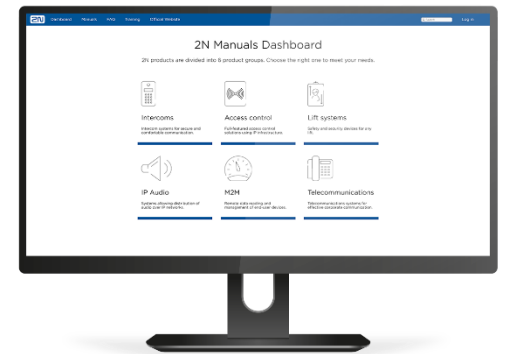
2N Dashboard Manuals FAQ Training Official Website Log in

2N Manuals Dashboard

2N products are divided into 6 product groups. Choose the right one to meet your needs.

Intercoms

Intercom systems for secure and comfortable communication.

Access control

Full-featured access control solutions using IP infrastructure.

Lift systems

Safety and security devices for any lift.

IP Audio

Systems allowing distribution of audio over IP networks.

M2M

Remote data reading and management of end user devices.

Telecommunications

Telecommunications systems for effective corporate communication.